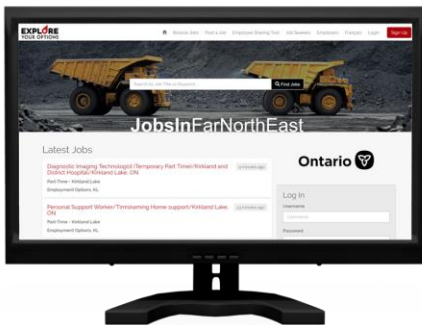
EXPLORE YOUR OPTIONS

Browse Jobs Post a Job Employee Sharing Tool Job Seekers Employers Français Login Sign Up

Search by Job Title or Keyword

Find Jobs

JobsInFarNorthEast

Latest Jobs

Diagnostic Imaging Technologist /Temporary Part Time/ Kirkland and District Hospital/ Kirkland Lake, ON

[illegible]

Part Time - Kirkland Lake

Employment Options, KL

Personal Support Worker/Timiskaming Home support/Kirkland Lake, ON

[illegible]

Part Time - Kirkland Lake

Employment Options, KL

Ontario

Log In

Username

Username

Password